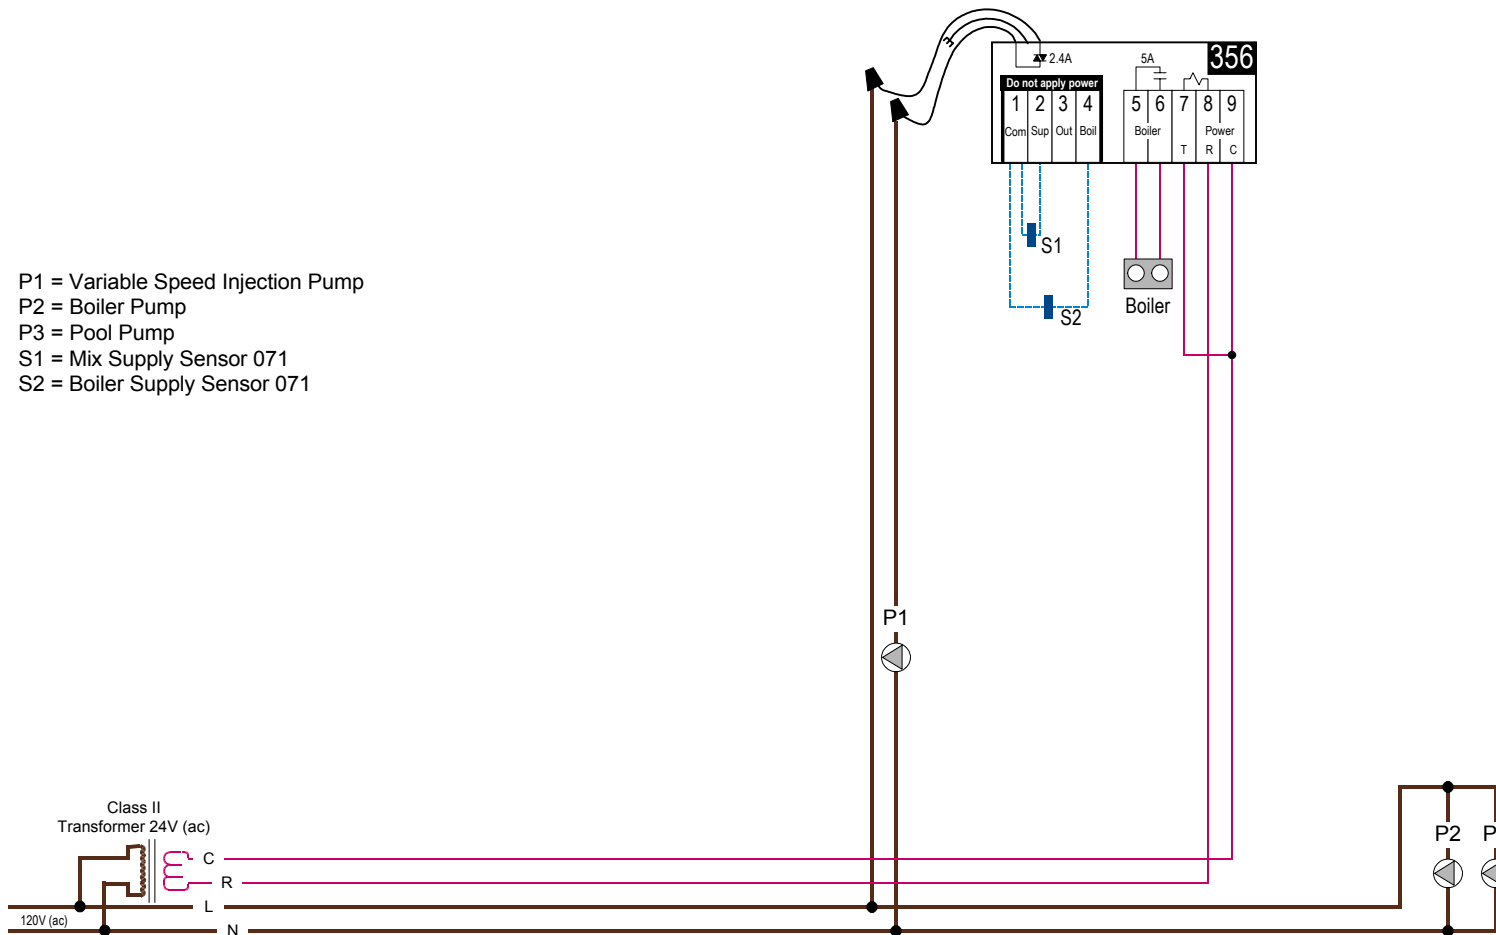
2.4A

356

5A

Do not apply power

| 1 | 2 | 3 | 4 | 5 | 6 | 7 | 8 | 9 |
|---|---|---|---|---|---|---|---|---|
| Com | Sup | Out | Boil | Boiler | | T | Power R | C |

S1

S2

Boiler

P1 = Variable Speed Injection Pump
P2 = Boiler Pump
P3 = Pool Pump
S1 = Mix Supply Sensor 071
S2 = Boiler Supply Sensor 071

P1

Class II
Transformer 24V (ac)

C

R

L

N

120V (ac)

P2

P